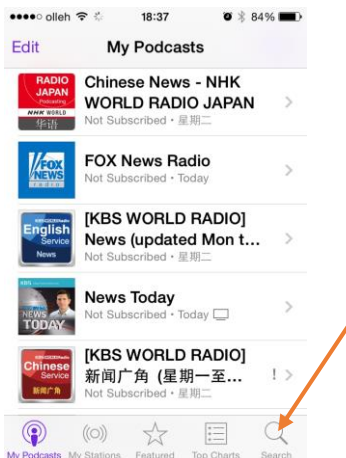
olleh 18:37 84%

Edit My Podcasts

RADIO JAPAN Podcasting NHK WORLD 华语

Chinese News - NHK WORLD RADIO JAPAN
Not Subscribed • 星期二

FOX NEWS radio

FOX News Radio
Not Subscribed • Today

KBS WORLD Radio English Service News

[KBS WORLD RADIO] News (updated Mon t...
Not Subscribed • 星期二

KBS NEWS TODAY

News Today
Not Subscribed • Today

KBS WORLD Radio Chinese Service 新闻广角

[KBS WORLD RADIO] 新闻广角 (星期一至...
Not Subscribed • 星期二

My Podcasts My Stations Featured Top Charts Search